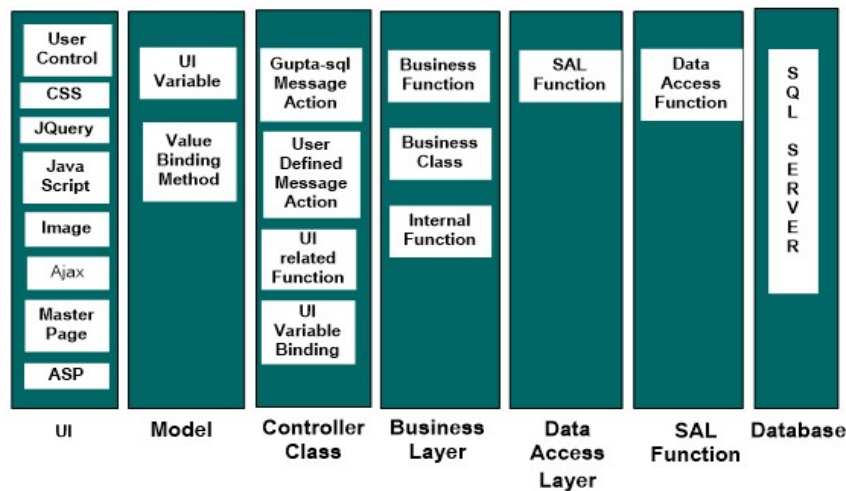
User Control
CSS
JQuery
Java Script
Image
Ajax
Master Page
ASP
UI

UI Variable
Value Binding Method
Model

Gupta-sql Message Action
User Defined Message Action
UI related Function
UI Variable Binding
Controller Class

Business Function
Business Class
Internal Function
Business Layer

SAL Function
Data Access Layer

Data Access Function
SAL Function

S Q L S E R V E R
Database